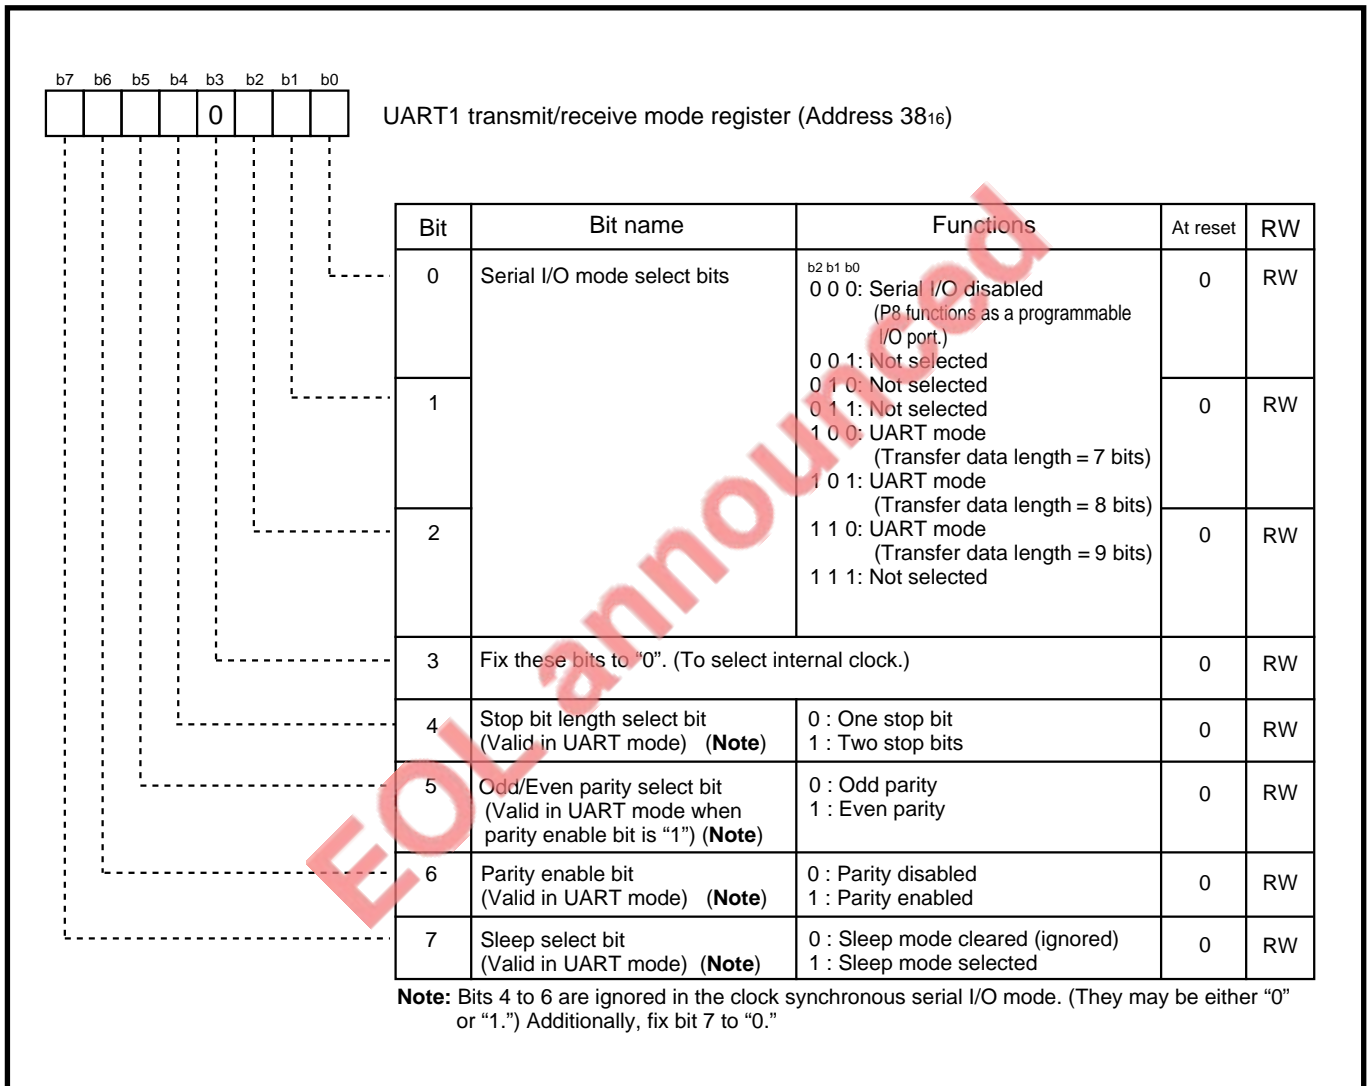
b7 b6 b5 b4 b3 b2 b1 b0

0

UART1 transmit/receive mode register (Address $38_{16}$)

| Bit | Bit name | Functions | At reset | RW |
|---|---|---|---|---|
| 0 | Serial I/O mode select bits | b2 b1 b0<br>0 0 0: Serial I/O disabled (P8 functions as a programmable I/O port.)<br>0 0 1: Not selected<br>0 1 0: Not selected<br>0 1 1: Not selected<br>1 0 0: UART mode (Transfer data length = 7 bits)<br>1 0 1: UART mode (Transfer data length = 8 bits)<br>1 1 0: UART mode (Transfer data length = 9 bits)<br>1 1 1: Not selected | 0 | RW |
| 1 | | | 0 | RW |
| 2 | | | 0 | RW |
| 3 | Fix these bits to "0". (To select internal clock.) | | 0 | RW |
| 4 | Stop bit length select bit (Valid in UART mode) (**Note**) | 0 : One stop bit<br>1 : Two stop bits | 0 | RW |
| 5 | Odd/Even parity select bit (Valid in UART mode when parity enable bit is "1") (**Note**) | 0 : Odd parity<br>1 : Even parity | 0 | RW |
| 6 | Parity enable bit (Valid in UART mode) (**Note**) | 0 : Parity disabled<br>1 : Parity enabled | 0 | RW |
| 7 | Sleep select bit (Valid in UART mode) (**Note**) | 0 : Sleep mode cleared (ignored)<br>1 : Sleep mode selected | 0 | RW |

**Note:** Bits 4 to 6 are ignored in the clock synchronous serial I/O mode. (They may be either "0" or "1.") Additionally, fix bit 7 to "0."

EOL announced